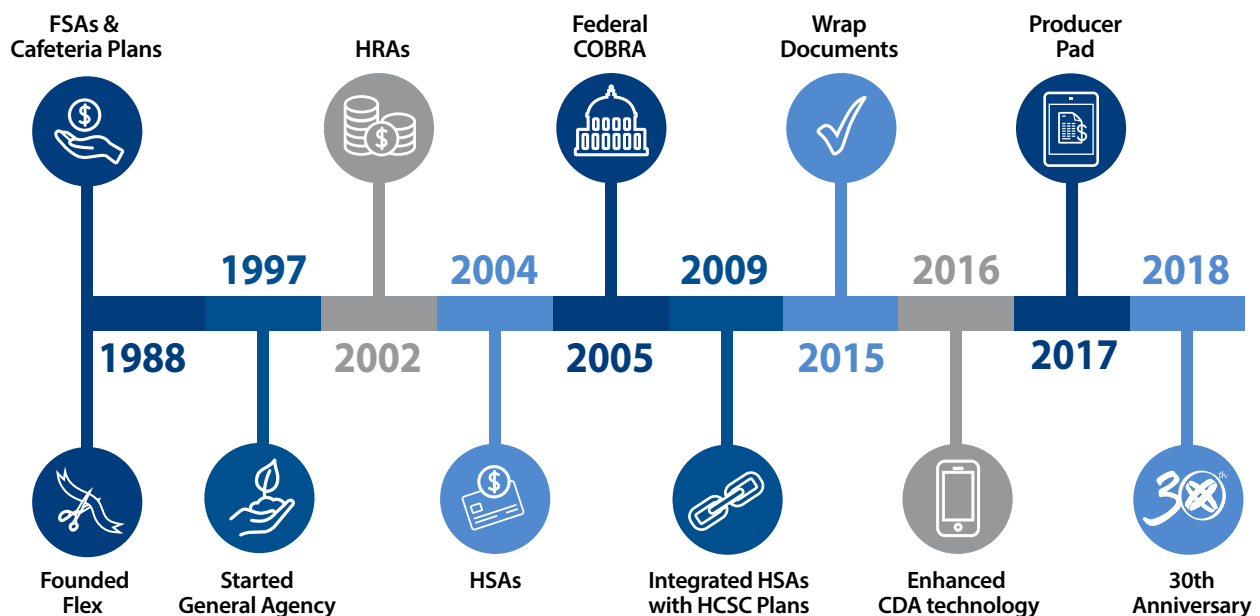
FSAs & Cafeteria Plans

HRAs

Federal COBRA

Wrap Documents

Producer Pad

1997

2004

2009

2016

2018

1988

2002

2005

2015

2017

30

Founded Flex

Started General Agency

HSAs

Integrated HSAs with HCSC Plans

Enhanced CDA technology

30th Anniversary